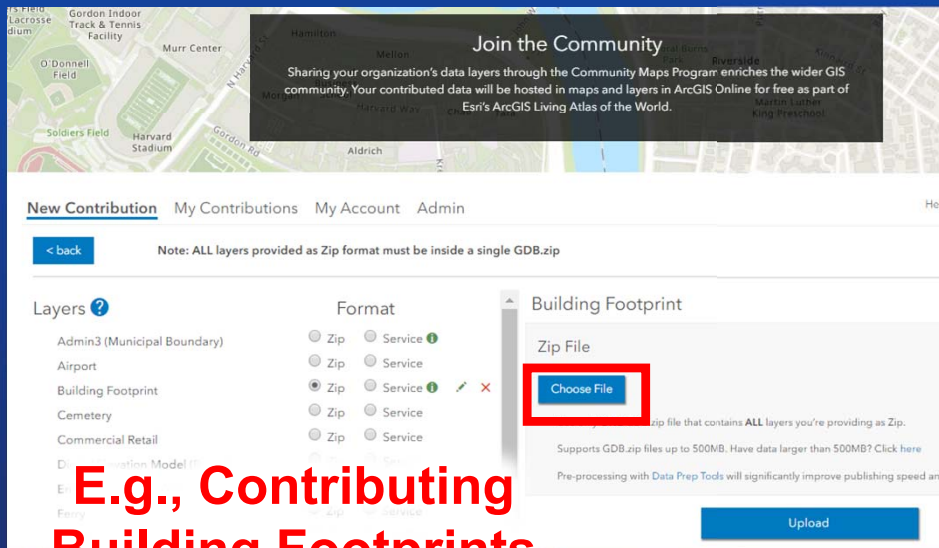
rs Field
Lacrosse
dium

Gordon Indoor Track & Tennis Facility

Murr Center

O'Donnell Field

Soldiers Field

Harvard Stadium

Gordon Rd

Hamilton

Mellon

Morga

Harvard Way

Aldrich

Riverside

Martin Luther King Preschool

Join the Community

Sharing your organization's data layers through the Community Maps Program enriches the wider GIS community. Your contributed data will be hosted in maps and layers in ArcGIS Online for free as part of Esri's ArcGIS Living Atlas of the World.

New Contribution My Contributions My Account Admin He

< back

Note: ALL layers provided as Zip format must be inside a single GDB.zip

Layers

Format

| Layers | Format | |
|---|---|---|
| Admin3 (Municipal Boundary) | Zip | Service |
| Airport | Zip | Service |
| Building Footprint | Zip | Service |
| Cemetery | Zip | Service |
| Commercial Retail | Zip | Service |
| D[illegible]vation Model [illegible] | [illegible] | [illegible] |
| E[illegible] | | |
| Ferry | Zip | Service |

Building Footprint

Zip File

Choose File

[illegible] zip file that contains ALL layers you're providing as Zip.

Supports GDB.zip files up to 500MB. Have data larger than 500MB? Click here

Pre-processing with Data Prep Tools will significantly improve publishing speed an

Upload

E.g., Contributing Building Footprints